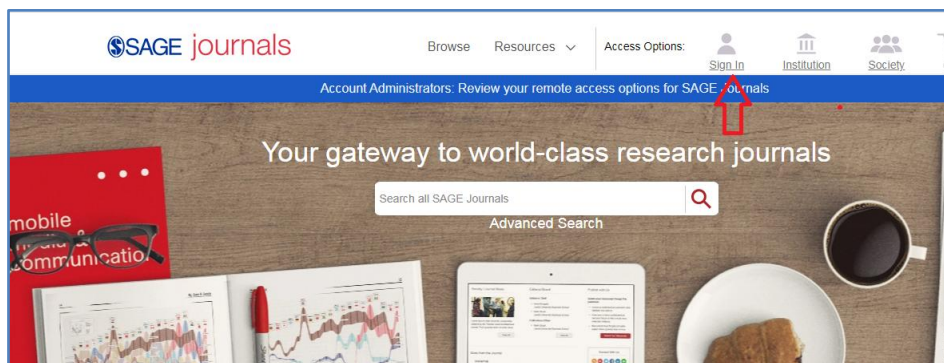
SAGE journals

Browse Resources

Access Options:

Sign In

Institution

Society

Account Administrators: Review your remote access options for SAGE Journals

Your gateway to world-class research journals

Search all SAGE Journals

Advanced Search

mobile

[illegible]

communicatio